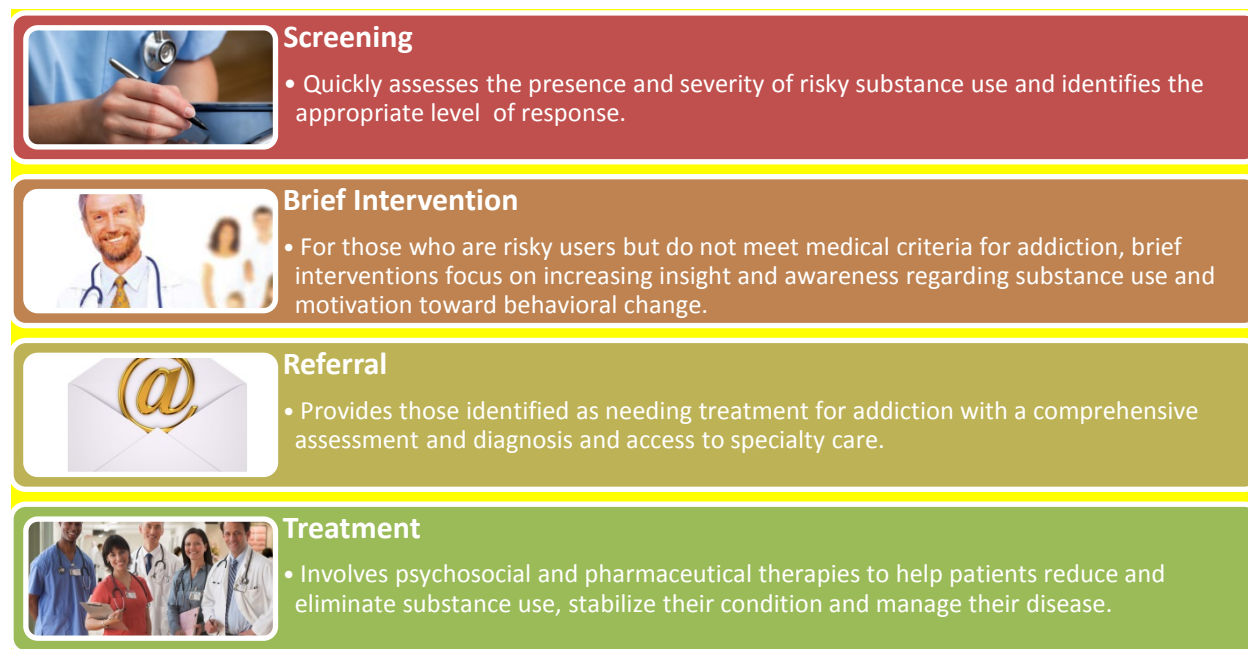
Screening

• Quickly assesses the presence and severity of risky substance use and identifies the appropriate level of response.

Brief Intervention

• For those who are risky users but do not meet medical criteria for addiction, brief interventions focus on increasing insight and awareness regarding substance use and motivation toward behavioral change.

Referral

• Provides those identified as needing treatment for addiction with a comprehensive assessment and diagnosis and access to specialty care.

Treatment

• Involves psychosocial and pharmaceutical therapies to help patients reduce and eliminate substance use, stabilize their condition and manage their disease.